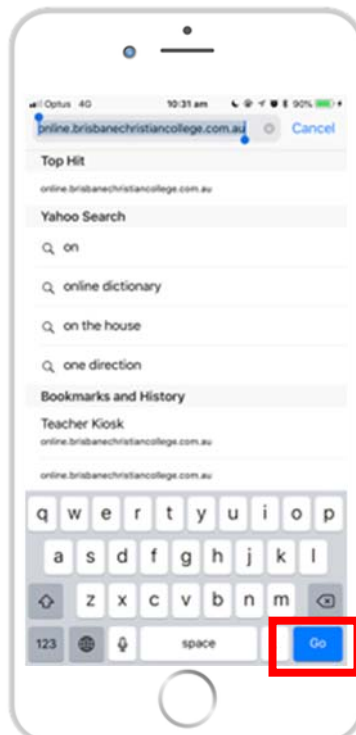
Optus 4G 10:31 am 90%

online.brisbanechristiancollege.com.au Cancel

Top Hit

online.brisbanechristiancollege.com.au

Yahoo Search

on

online dictionary

on the house

one direction

Bookmarks and History

Teacher Kiosk
online.brisbanechristiancollege.com.au

online.brisbanechristiancollege.com.au

q w e r t y u i o p
a s d f g h j k l
z x c v b n m
123 space Go